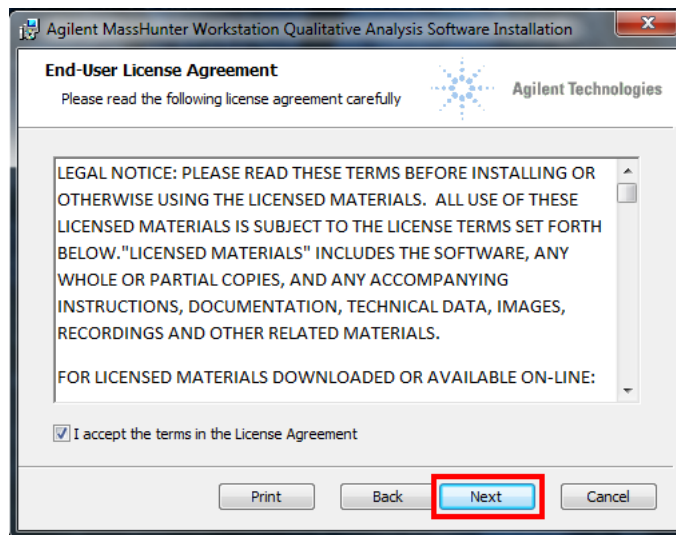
Agilent MassHunter Workstation Qualitative Analysis Software Installation

End-User License Agreement

Please read the following license agreement carefully

Agilent Technologies

LEGAL NOTICE: PLEASE READ THESE TERMS BEFORE INSTALLING OR OTHERWISE USING THE LICENSED MATERIALS. ALL USE OF THESE LICENSED MATERIALS IS SUBJECT TO THE LICENSE TERMS SET FORTH BELOW."LICENSED MATERIALS" INCLUDES THE SOFTWARE, ANY WHOLE OR PARTIAL COPIES, AND ANY ACCOMPANYING INSTRUCTIONS, DOCUMENTATION, TECHNICAL DATA, IMAGES, RECORDINGS AND OTHER RELATED MATERIALS.

FOR LICENSED MATERIALS DOWNLOADED OR AVAILABLE ON-LINE:

I accept the terms in the License Agreement

Print Back Next Cancel